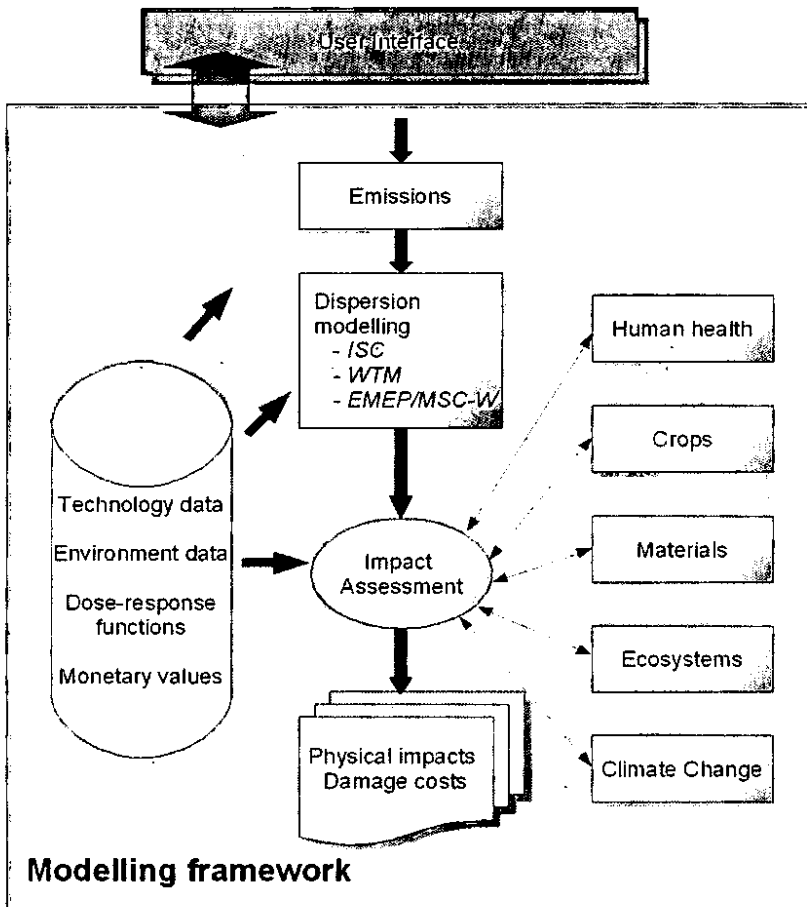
User Interface

Emissions

Dispersion modelling
- ISC
- WTM
- EMEP/MSC-W

Human health

Crops

Materials

Ecosystems

Climate Change

Technology data

Environment data

Dose-response functions

Monetary values

Impact Assessment

Physical impacts
Damage costs

Modelling framework